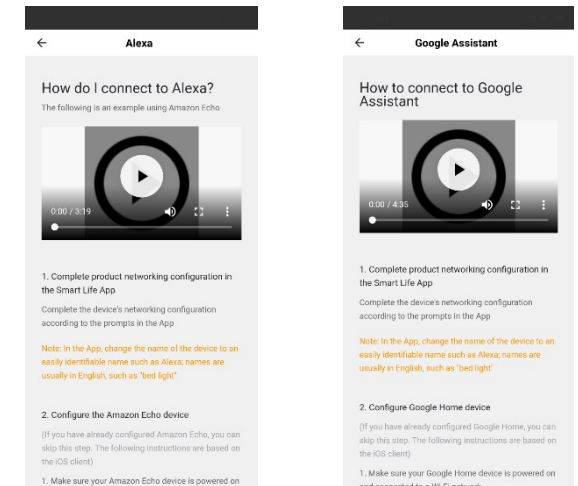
←

Alexa

How do I connect to Alexa?

The following is an example using Amazon Echo

0:00 / 3:19

1. Complete product networking configuration in the Smart Life App

Complete the device's networking configuration according to the prompts in the App

Note: In the App, change the name of the device to an easily identifiable name such as Alexa; names are usually in English, such as "bed light"

2. Configure the Amazon Echo device

(If you have already configured Amazon Echo, you can skip this step. The following instructions are based on the iOS client)

1. Make sure your Amazon Echo device is powered on

←

Google Assistant

How to connect to Google Assistant

0:00 / 4:35

1. Complete product networking configuration in the Smart Life App

Complete the device's networking configuration according to the prompts in the App

Note: In the App, change the name of the device to an easily identifiable name such as Alexa; names are usually in English, such as "bed light"

2. Configure Google Home device

(If you have already configured Google Home, you can skip this step. The following instructions are based on the iOS client)

1. Make sure your Google Home device is powered on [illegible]